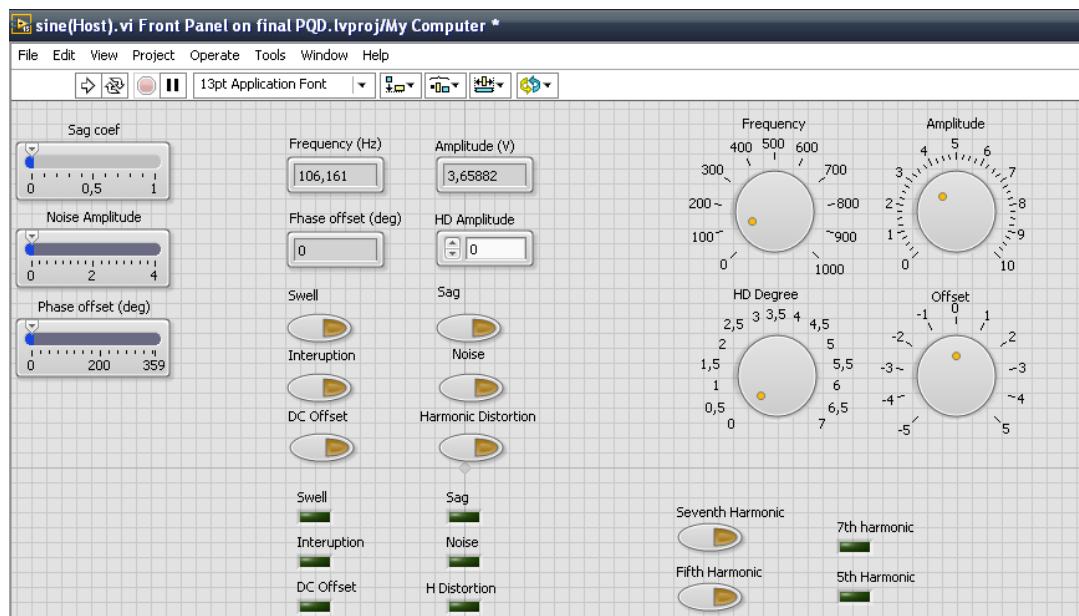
sine(Host).vi Front Panel on final PQD.lvproj/My Computer *

File Edit View Project Operate Tools Window Help

13pt Application Font

Sag coef
0 0,5 1

Noise Amplitude
0 2 4

Phase offset (deg)
0 200 359

Frequency (Hz)
106,161

Amplitude (V)
3,65882

Fhase offset (deg)
0

HD Amplitude
0

Swell

Sag

Interuption

Noise

DC Offset

Harmonic Distortion

Frequency
300 400 500 600 700 200 800 100 900 0 1000

Amplitude
3 4 5 6 7 2 8 1 9 0 10

HD Degree
2,5 3 3,5 4 4,5 2 5 1,5 5,5 1 6 0,5 6,5 0 7

Offset
-2 -1 0 1 2 -3 3 -4 4 -5 5

Swell

Sag

Interuption

Noise

DC Offset

H Distortion

Seventh Harmonic

7th harmonic

Fifth Harmonic

5th Harmonic